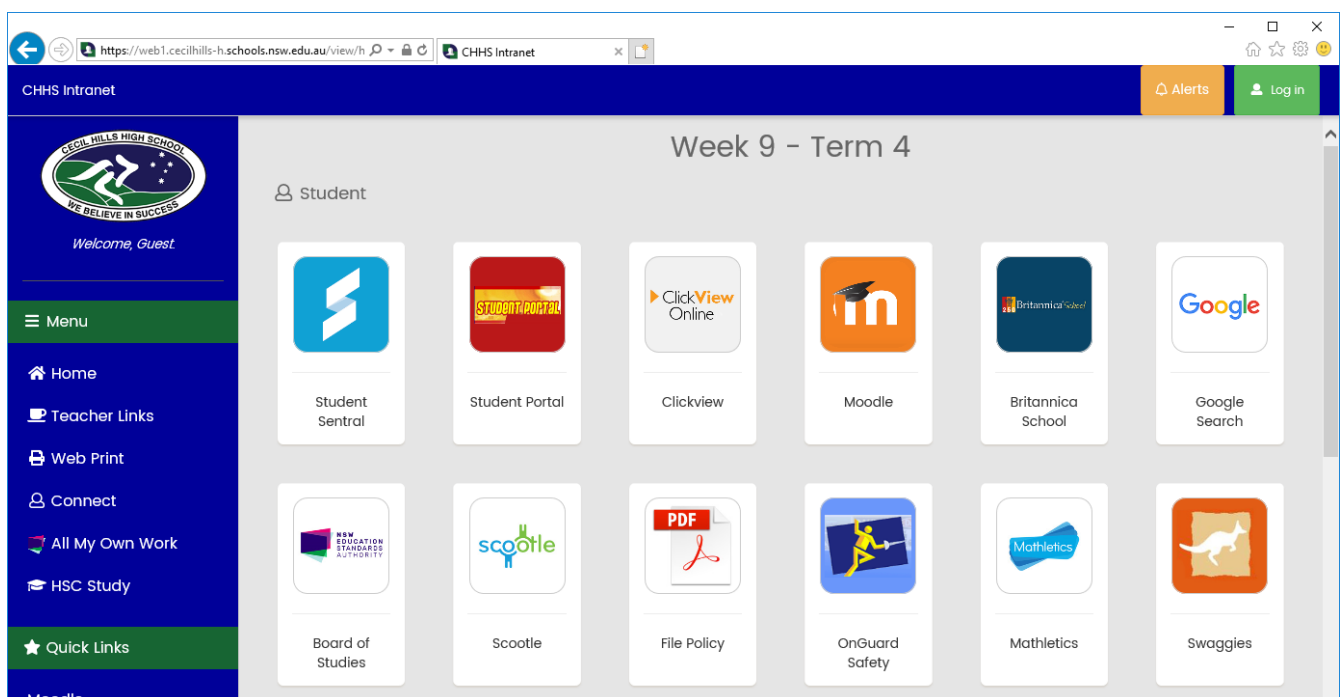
https://web1.cecilhills-h.schools.nsw.edu.au/view/h
CHHS Intranet

CHHS Intranet
Alerts
Log in

CECIL HILLS HIGH SCHOOL
WE BELIEVE IN SUCCESS

Welcome, Guest.

Menu
Home
Teacher Links
Web Print
Connect
All My Own Work
HSC Study

Quick Links

Week 9 - Term 4

Student

STUDENT PORTAL
ClickView Online
Britannica School
Google

Student Sentral
Student Portal
Clickview
Moodle
Britannica School
Google Search

NSW EDUCATION STANDARDS AUTHORITY
scootle
PDF
Mathletics

Board of Studies
Scootle
File Policy
OnGuard Safety
Mathletics
Swaggies